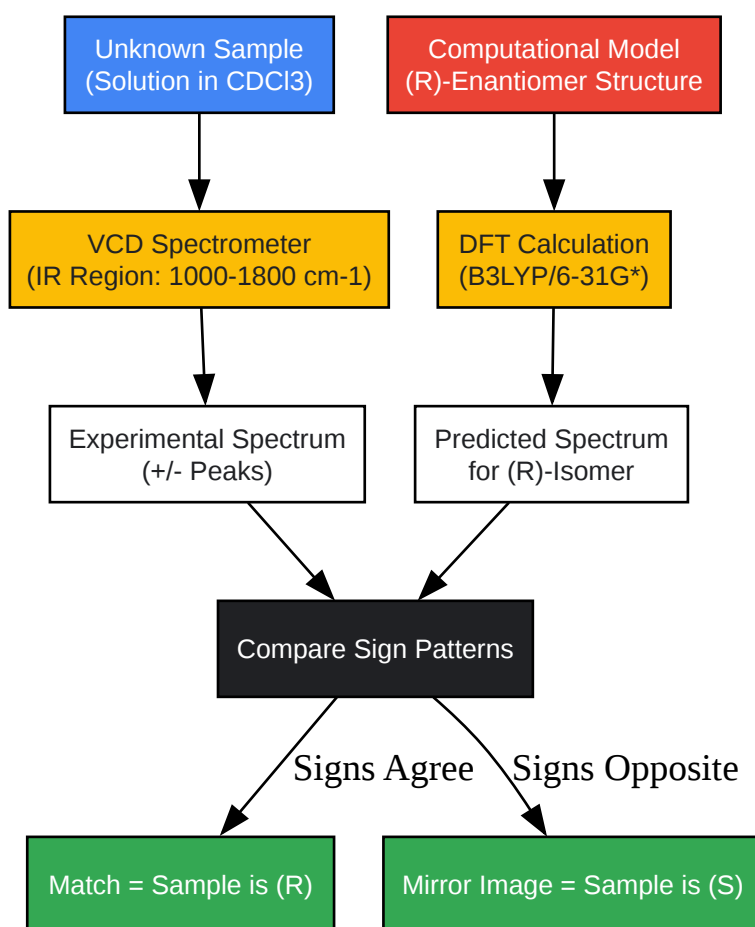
Unknown Sample
(Solution in CDCl3)

Computational Model
(R)-Enantiomer Structure

VCD Spectrometer
(IR Region: 1000-1800 cm-1)

DFT Calculation
(B3LYP/6-31G*)

Experimental Spectrum
(+/- Peaks)

Predicted Spectrum
for (R)-Isomer

Compare Sign Patterns

Signs Agree

Signs Opposite

Match = Sample is (R)

Mirror Image = Sample is (S)